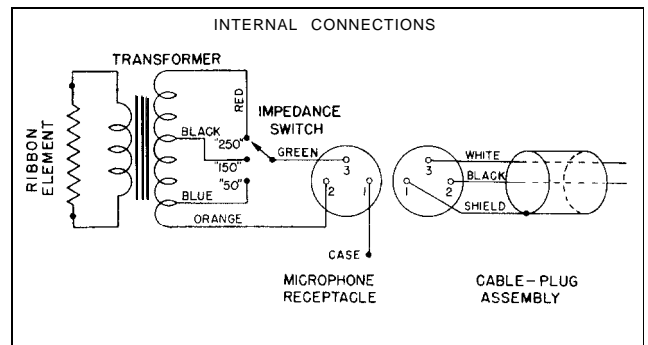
INTERNAL CONNECTIONS

TRANSFORMER

RIBBON ELEMENT

RED

IMPEDANCE SWITCH

BLACK

"250"

GREEN

"150"

"50"

BLUE

ORANGE

3

2

1

CASE

MICROPHONE RECEPTACLE

3

1

2

WHITE

BLACK

SHIELD

CABLE-PLUG ASSEMBLY